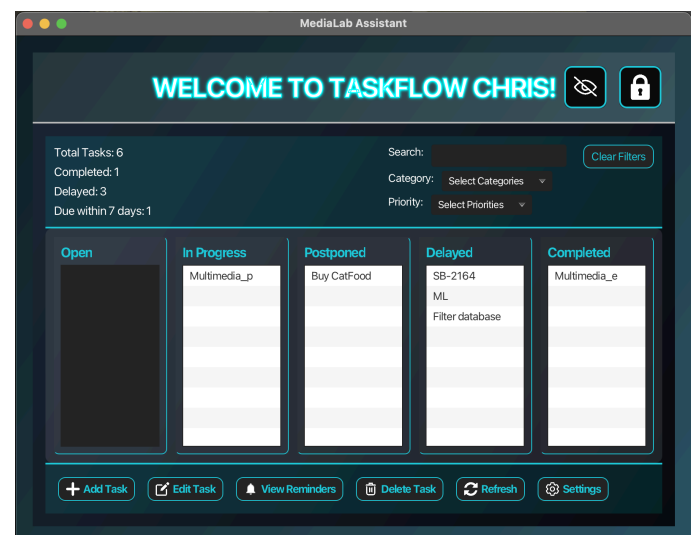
MediaLab Assistant

WELCOME TO TASKFLOW CHRIS!

Total Tasks: 6
Completed: 1
Delayed: 3
Due within 7 days: 1

Search:
Category: Select Categories
Priority: Select Priorities
Clear Filters

Open

In Progress
Multimedia_p

Postponed
Buy CatFood

Delayed
SB-2164
ML
Filter database

Completed
Multimedia_e

Add Task
Edit Task
View Reminders
Delete Task
Refresh
Settings